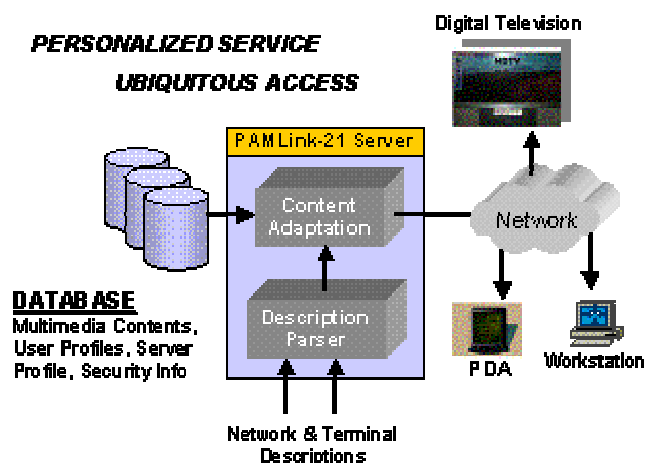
PERSONALIZED SERVICE

UBIQUITOUS ACCESS

Digital Television

HDTV

PAMLink-21 Server

Content Adaptation

Network

DATABASE

Multimedia Contents, User Profiles, Server Profile, Security Info

Description Parser

PDA

Workstation

Network & Terminal Descriptions